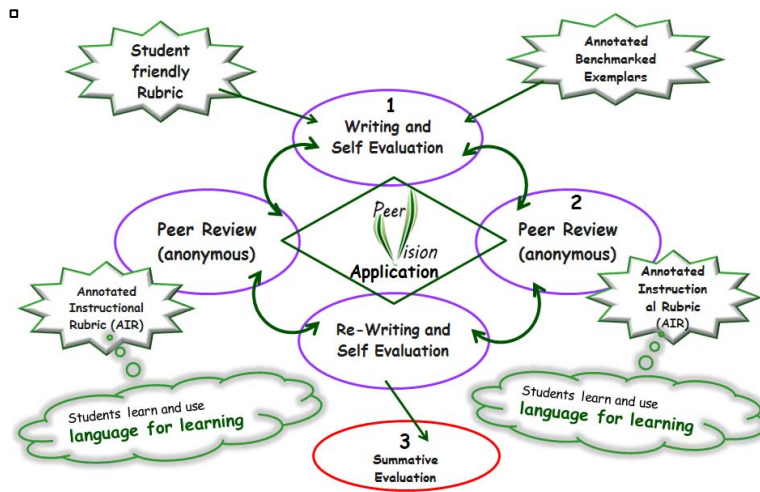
Student friendly Rubric

Annotated Benchmarked Exemplars

1
Writing and Self Evaluation

Peer Review (anonymous)

Peer Vision
Application

2
Peer Review (anonymous)

Annotated Instructional Rubric (AIR)

Re-Writing and Self Evaluation

Annotated Instruction al Rubric (AIR)

Students learn and use language for learning

Students learn and use language for learning

3
Summative Evaluation